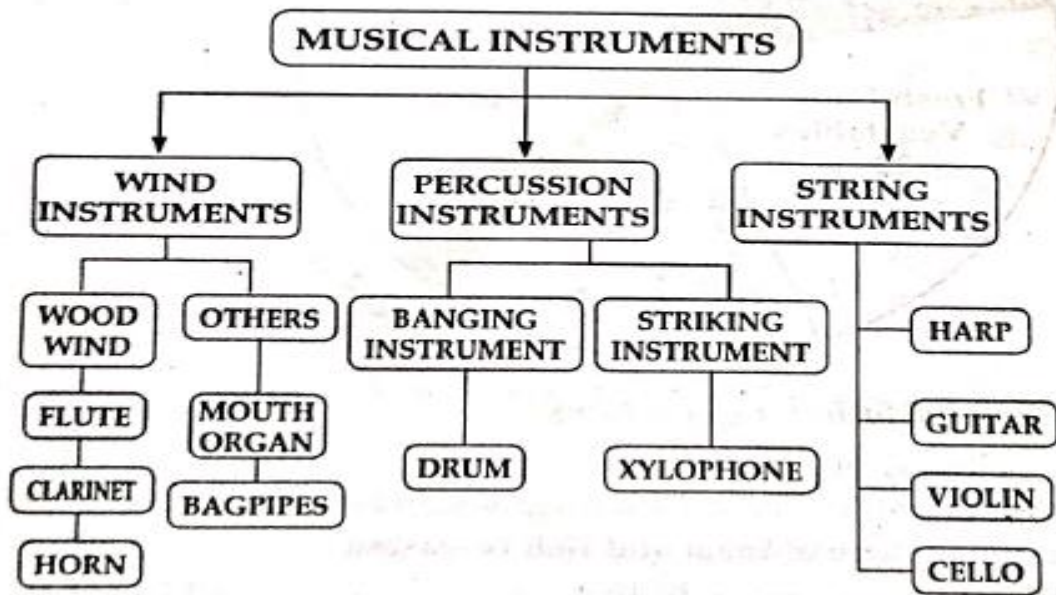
MUSICAL INSTRUMENTS

WIND INSTRUMENTS

PERCUSSION INSTRUMENTS

STRING INSTRUMENTS

WOOD WIND

FLUTE

CLARINET

HORN

OTHERS

MOUTH ORGAN

BAGPIPES

BANGING INSTRUMENT

DRUM

STRIKING INSTRUMENT

XYLOPHONE

HARP

GUITAR

VIOLIN

CELLO